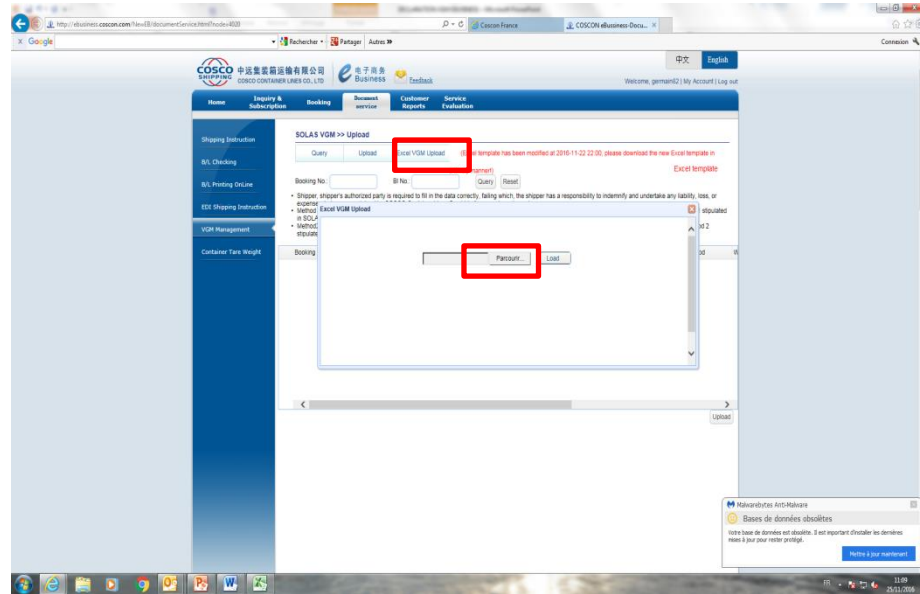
http://ebusiness.coscon.com/NewEB/documentService.html?nodes=4020
Coscon France
COSCON eBusiness-Docu... ×
× Google
Rechercher • Partager Autres »
Connexion

中文 English
COSCO SHIPPING 中远集装箱运输有限公司 COSCO CONTAINER LINES CO., LTD
电子商务 Business
Feedback
Welcome, germain02 | My Account | Log out

Home | Inquiry & Subscription | Booking | Document service | Customer Reports | Service Evaluation

Shipping Instruction
B/L Checking
B/L Printing OnLine
EDI Shipping Instruction
VGM Management
Container Tare Weight

SOLAS VGM >> Upload
Query | Upload | Excel VGM Upload
(Excel template has been modified at 2016-11-22 22:00, please download the new Excel template in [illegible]
Excel template
Booking No: | Bl No: | Query | Reset
• Shipper, shipper's authorized party is required to fill in the data correctly, failing which, the shipper has a responsibility to indemnify and undertake any liability, loss, or expense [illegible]
• Method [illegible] stipulated in SOLA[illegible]
• Method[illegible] d 2 stipulate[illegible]
Booking | od | W

Excel VGM Upload
Parcourir... | Load

Upload

Malwarebytes Anti-Malware
Bases de données obsolètes
Votre base de données est obsolète. Il est important d'installer les dernières mises à jour pour rester protégé.
Mettre à jour maintenant

FR 11:09 25/11/2016